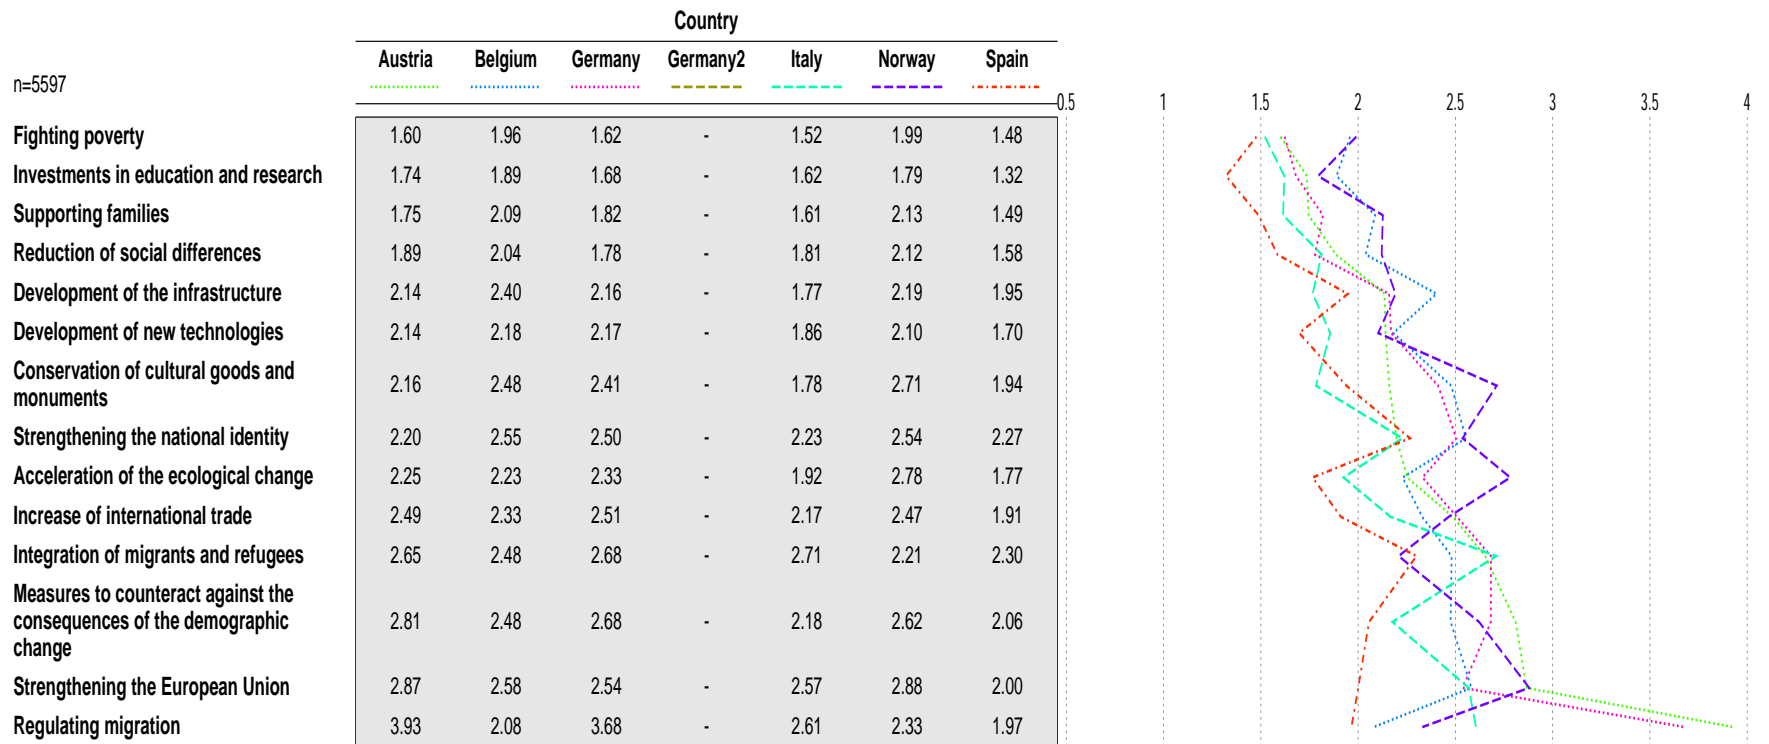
Country

n=5597

| | Austria | Belgium | Germany | Germany2 | Italy | Norway | Spain |
|---|---|---|---|---|---|---|---|
| Fighting poverty | 1.60 | 1.96 | 1.62 | - | 1.52 | 1.99 | 1.48 |
| Investments in education and research | 1.74 | 1.89 | 1.68 | - | 1.62 | 1.79 | 1.32 |
| Supporting families | 1.75 | 2.09 | 1.82 | - | 1.61 | 2.13 | 1.49 |
| Reduction of social differences | 1.89 | 2.04 | 1.78 | - | 1.81 | 2.12 | 1.58 |
| Development of the infrastructure | 2.14 | 2.40 | 2.16 | - | 1.77 | 2.19 | 1.95 |
| Development of new technologies | 2.14 | 2.18 | 2.17 | - | 1.86 | 2.10 | 1.70 |
| Conservation of cultural goods and monuments | 2.16 | 2.48 | 2.41 | - | 1.78 | 2.71 | 1.94 |
| Strengthening the national identity | 2.20 | 2.55 | 2.50 | - | 2.23 | 2.54 | 2.27 |
| Acceleration of the ecological change | 2.25 | 2.23 | 2.33 | - | 1.92 | 2.78 | 1.77 |
| Increase of international trade | 2.49 | 2.33 | 2.51 | - | 2.17 | 2.47 | 1.91 |
| Integration of migrants and refugees | 2.65 | 2.48 | 2.68 | - | 2.71 | 2.21 | 2.30 |
| Measures to counteract against the consequences of the demographic change | 2.81 | 2.48 | 2.68 | - | 2.18 | 2.62 | 2.06 |
| Strengthening the European Union | 2.87 | 2.58 | 2.54 | - | 2.57 | 2.88 | 2.00 |
| Regulating migration | 3.93 | 2.08 | 3.68 | - | 2.61 | 2.33 | 1.97 |

0.5 1 1.5 2 2.5 3 3.5 4